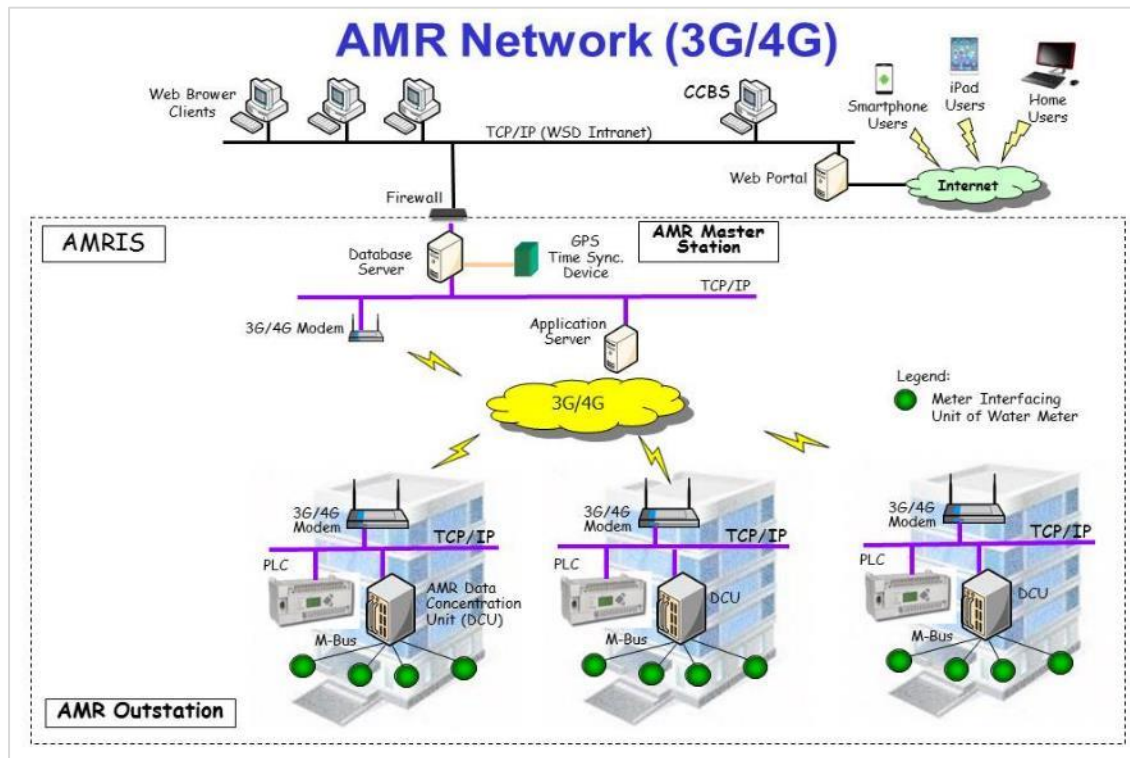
AMR Network (3G/4G)

Web Brower Clients

CCBS

Smartphone Users

iPad Users

Home Users

TCP/IP (WSD Intranet)

Web Portal

Internet

Firewall

AMRIS

AMR Master Station

Database Server

GPS Time Sync. Device

TCP/IP

3G/4G Modem

Application Server

3G/4G

Legend:
Meter Interfacing Unit of Water Meter

3G/4G Modem

TCP/IP

PLC

AMR Data Concentration Unit (DCU)

M-Bus

3G/4G Modem

TCP/IP

PLC

DCU

M-Bus

3G/4G Modem

TCP/IP

PLC

DCU

M-Bus

AMR Outstation